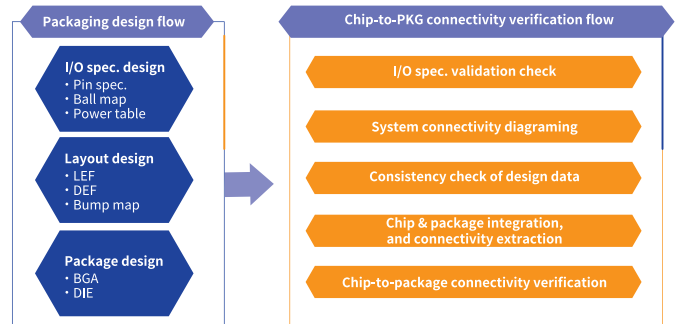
Packaging design flow

I/O spec. design
・Pin spec.
・Ball map
・Power table

Layout design
・LEF
・DEF
・Bump map

Package design
・BGA
・DIE

Chip-to-PKG connectivity verification flow

I/O spec. validation check

System connectivity diagraming

Consistency check of design data

Chip & package integration, and connectivity extraction

Chip-to-package connectivity verification